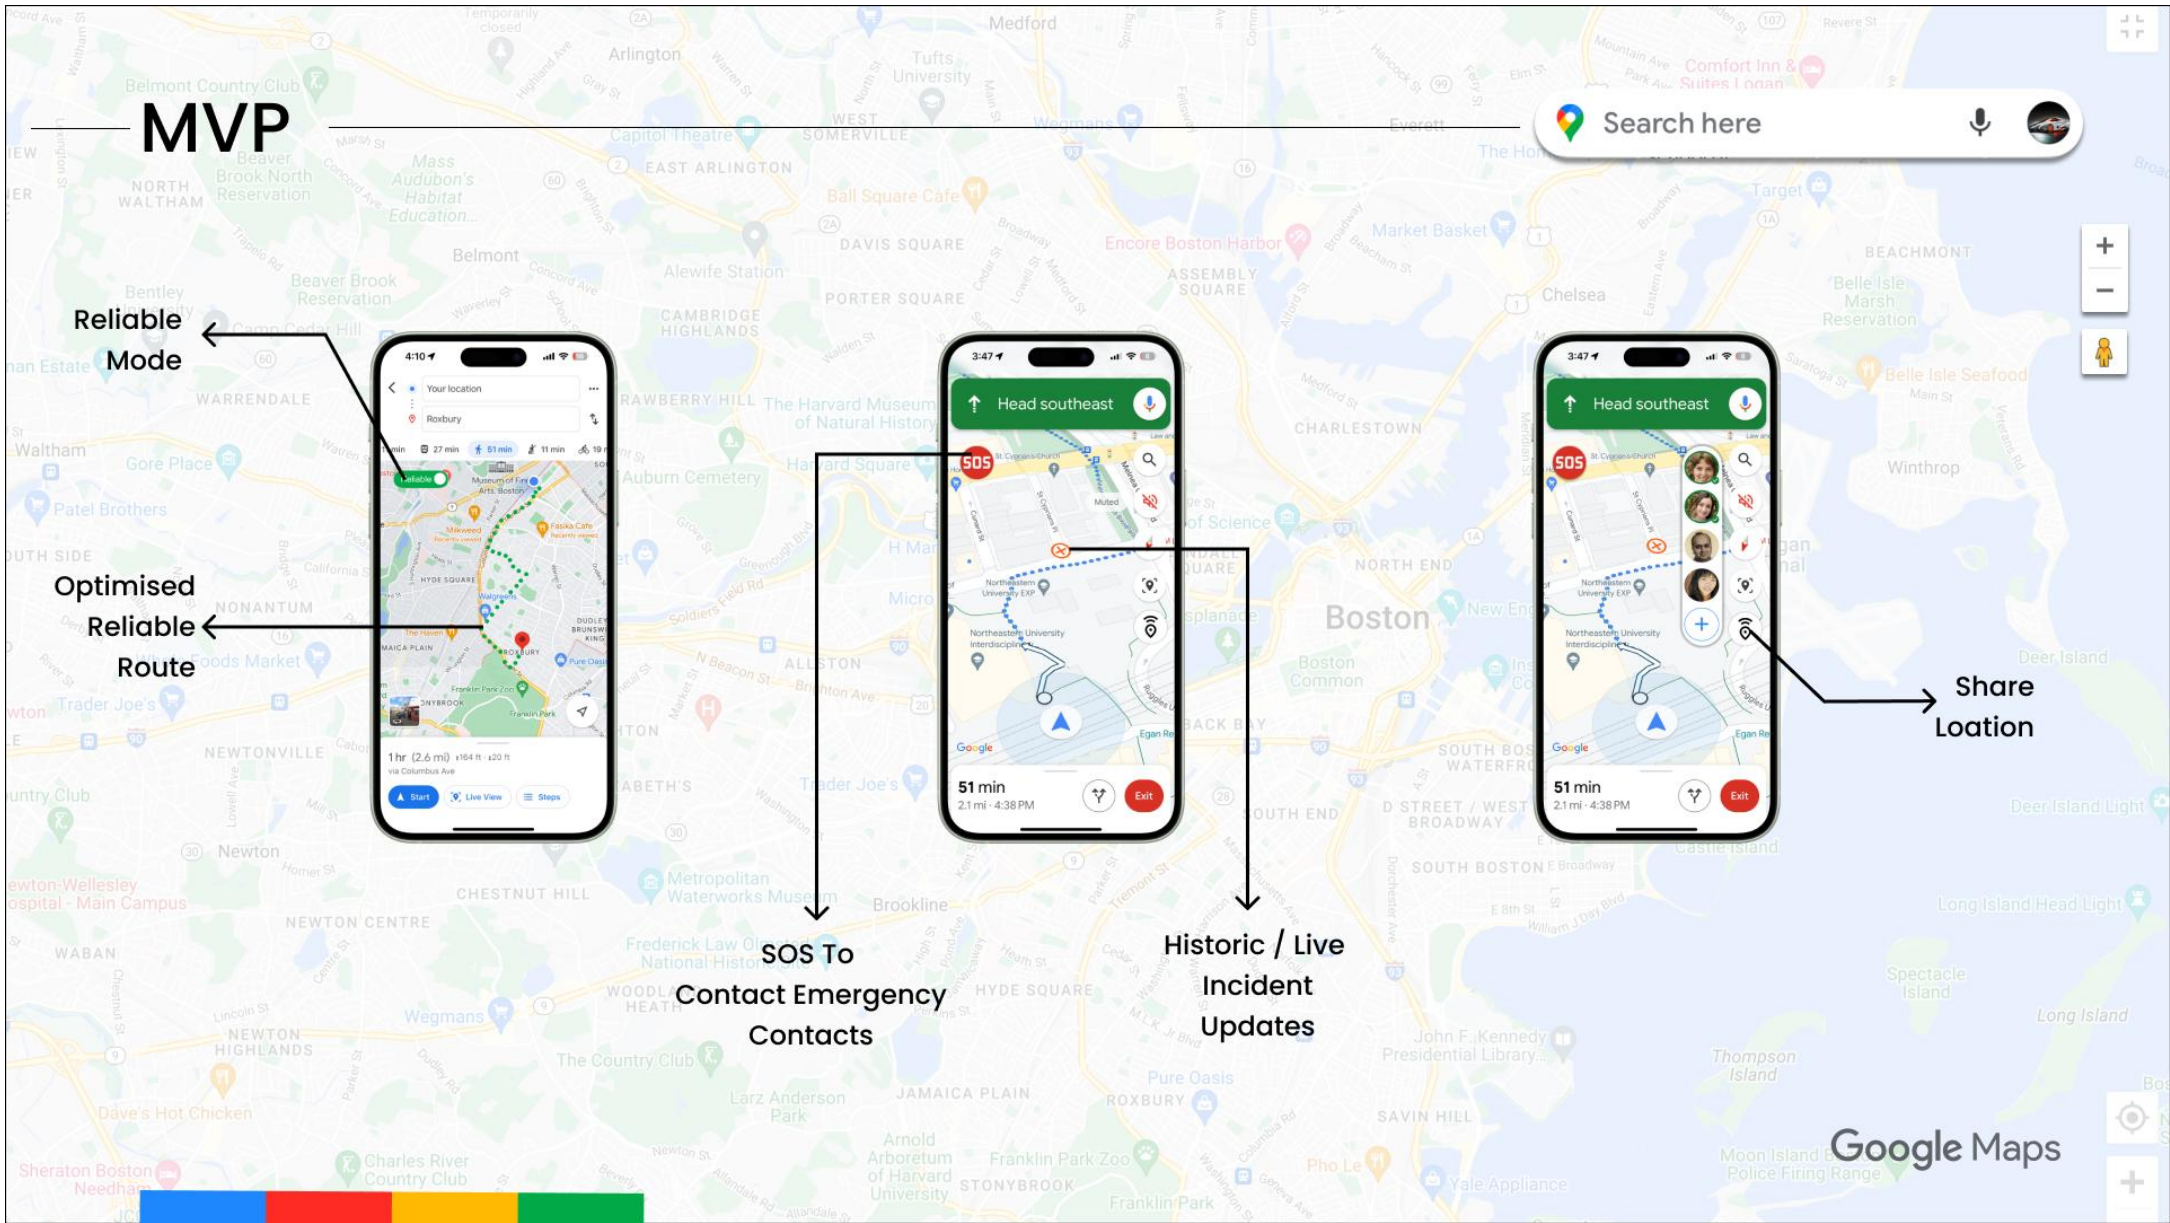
MVP

Search here

Reliable Mode

Optimised Reliable Route

4:10

Your location

Roxbury

27 min

51 min

11 min

Reliable

1 hr (2.6 mi)

via Columbus Ave

Start

Live View

Steps

3:47

Head southeast

SOS

Muted

Google

51 min

2.1 mi · 4:38 PM

Exit

SOS To Contact Emergency Contacts

Historic / Live Incident Updates

3:47

Head southeast

SOS

Google

51 min

2.1 mi · 4:38 PM

Exit

Share Loation

Google Maps